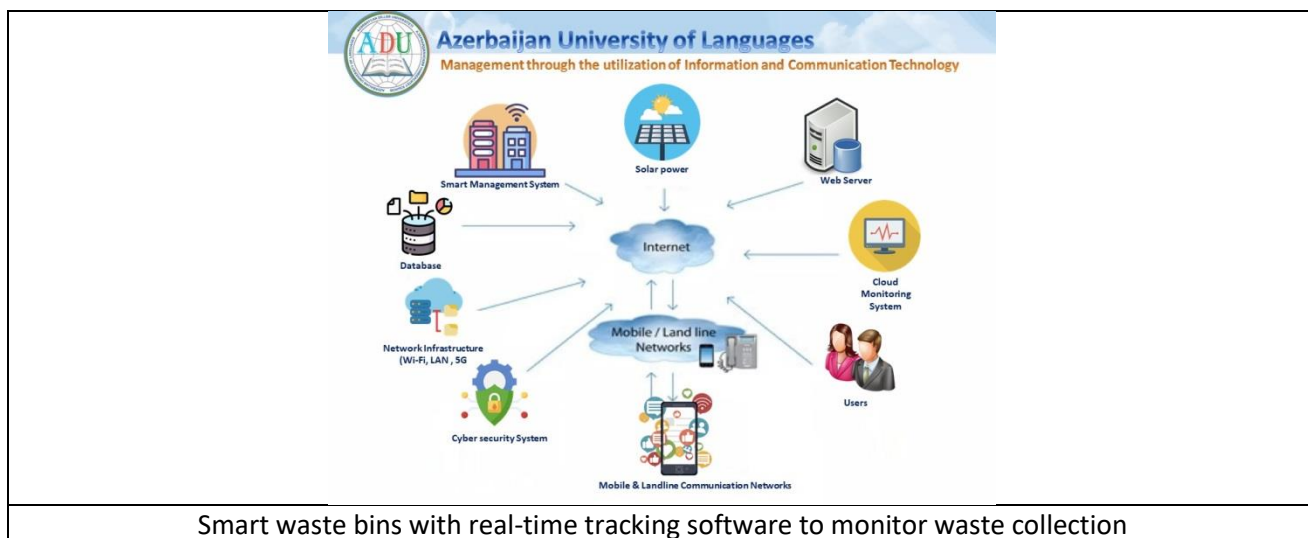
ADU

Azerbaijan University of Languages

Management through the utilization of Information and Communication Technology

Smart Management System

Solar power

Web Server

Database

Internet

Cloud Monitoring System

Network Infrastructure (Wi-Fi, LAN , 5G

Mobile / Land line Networks

Users

Cyber security System

Mobile & Landline Communication Networks

Smart waste bins with real-time tracking software to monitor waste collection